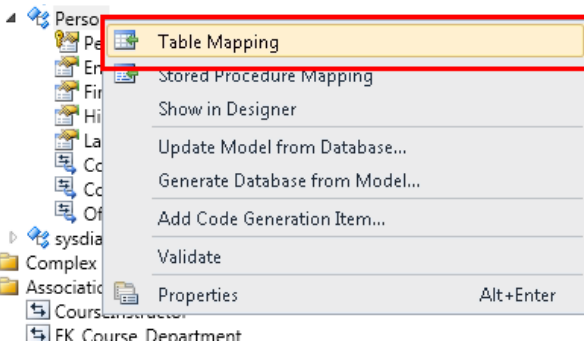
Perso
Pe
En
Fir
Hi
La
Co
Co
Of
sysdia
Complex
Associatic
CourseInstructor
FK_Course_Department

Table Mapping
Stored Procedure Mapping
Show in Designer
Update Model from Database...
Generate Database from Model...
Add Code Generation Item...
Validate
Properties Alt+Enter